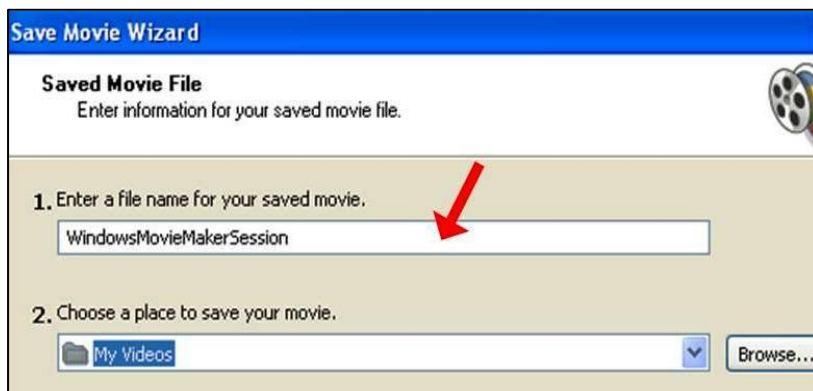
Save Movie Wizard

Saved Movie File
Enter information for your saved movie file.

1. Enter a file name for your saved movie.

WindowsMovieMakerSession

2. Choose a place to save your movie.

My Videos

Browse...